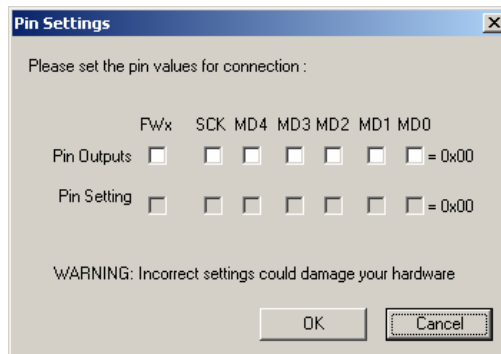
Pin Settings

Please set the pin values for connection :

| | FWx | SCK | MD4 | MD3 | MD2 | MD1 | MD0 | |
|---|---|---|---|---|---|---|---|---|
| Pin Outputs | | | | | | | | = 0x00 |
| Pin Setting | | | | | | | | = 0x00 |

WARNING: Incorrect settings could damage your hardware

OK Cancel